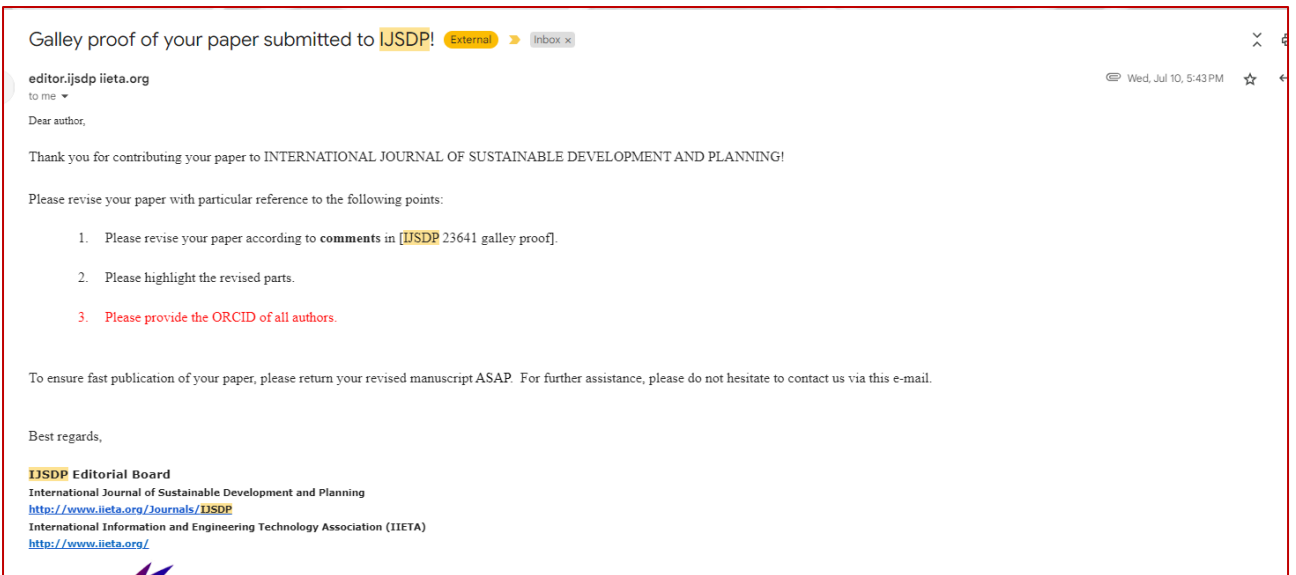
Galley proof of your paper submitted to IJSDP! External Inbox ×

editor.ijsdp iieta.org
to me

Wed, Jul 10, 5:43 PM

Dear author,

Thank you for contributing your paper to INTERNATIONAL JOURNAL OF SUSTAINABLE DEVELOPMENT AND PLANNING!

Please revise your paper with particular reference to the following points:

1. Please revise your paper according to **comments** in [IJSDP 23641 galley proof].

2. Please highlight the revised parts.

3. Please provide the ORCID of all authors.

To ensure fast publication of your paper, please return your revised manuscript ASAP. For further assistance, please do not hesitate to contact us via this e-mail.

Best regards,

**IJSDP Editorial Board**
**International Journal of Sustainable Development and Planning**
http://www.iieta.org/Journals/IJSDP
**International Information and Engineering Technology Association (IIETA)**
http://www.iieta.org/